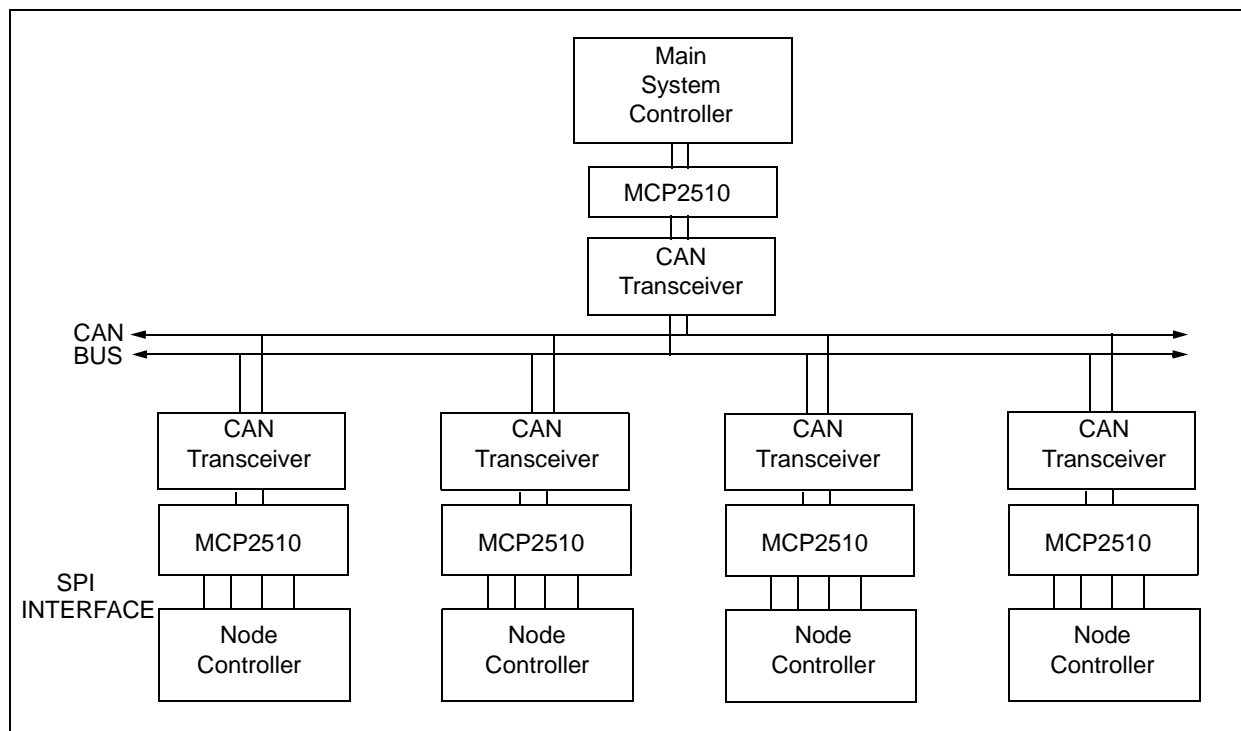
Main System Controller

MCP2510

CAN Transceiver

CAN BUS

CAN Transceiver

MCP2510

SPI INTERFACE

Node Controller

CAN Transceiver

MCP2510

Node Controller

CAN Transceiver

MCP2510

Node Controller

CAN Transceiver

MCP2510

Node Controller